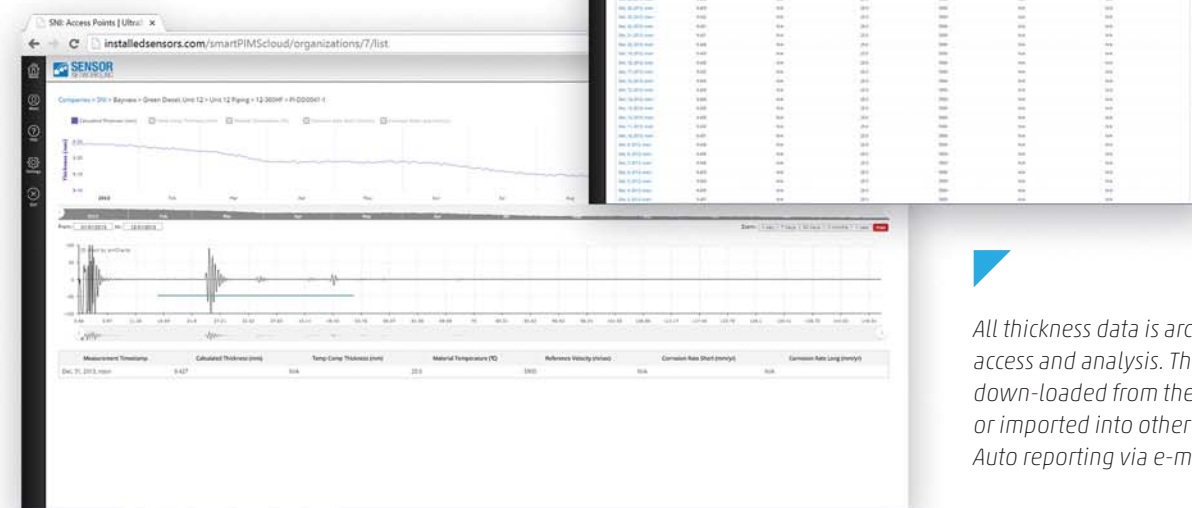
SNI: Access Points | Ultra ×

installedsensors.com/smartPIMScloud/organizations/7/list

SENSOR

Companies > SNI > Bayview > Green Diesel Unit 12 > Unit 12 Piping > 12-300HF > PI-DD0041-1

Thickness (mm)

From: 01/01/2015 To: 12/31/2015

Zoom: 1 day | 7 days | 30 days | 3 months | 1 year

| Measurement Timestamp | Calculated Thickness (mm) | Temp Comp Thickness (mm) | Material Temperature (ºC) | Reference Velocity (m/sec) | Corrosion Rate Short (mm/yr) | Corrosion Rate Long (mm/yr) |
|---|---|---|---|---|---|---|
| Dec. 31, 2015, noon | 9.427 | N/A | 20.0 | 5900 | N/A | N/A |

All thickness data is arc
access and analysis. Th
down-loaded from the
or imported into other
Auto reporting via e-m